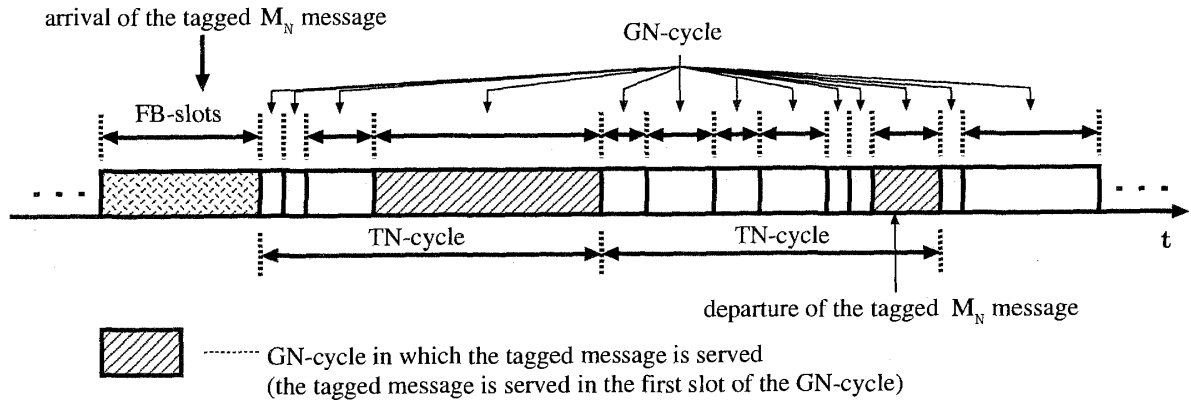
arrival of the tagged $M_N$ message

GN-cycle

FB-slots

TN-cycle

TN-cycle

t

departure of the tagged $M_N$ message

GN-cycle in which the tagged message is served (the tagged message is served in the first slot of the GN-cycle)